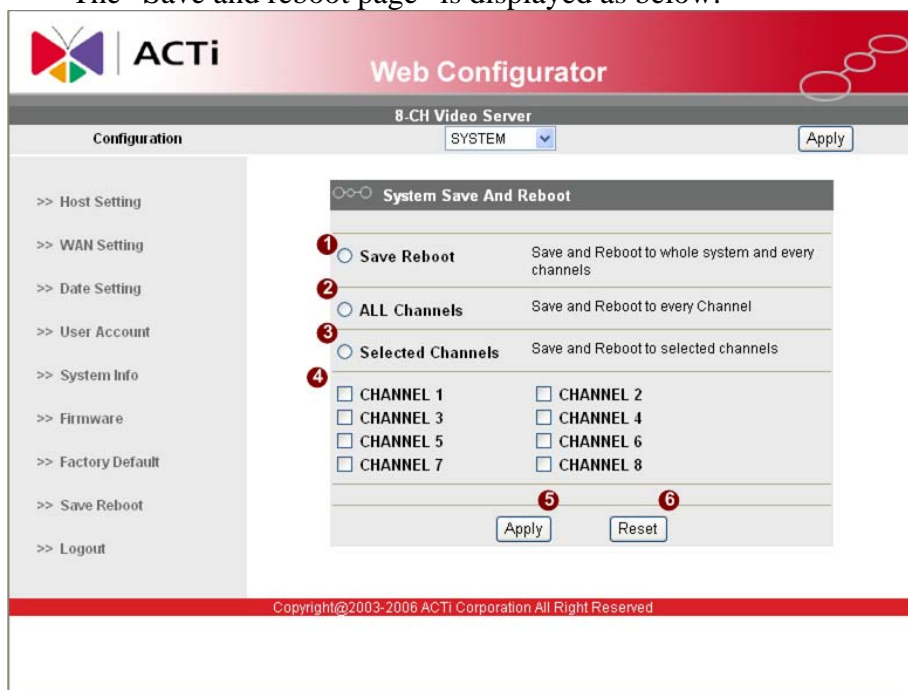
The "Save and reboot page" is displayed as below.

ACTi

Web Configurator

8-CH Video Server

Configuration SYSTEM Apply

>> Host Setting

>> WAN Setting

>> Date Setting

>> User Account

>> System Info

>> Firmware

>> Factory Default

>> Save Reboot

>> Logout

System Save And Reboot

1 Save Reboot Save and Reboot to whole system and every channels

2 ALL Channels Save and Reboot to every Channel

3 Selected Channels Save and Reboot to selected channels

4

| | |
|---|---|
| CHANNEL 1 | CHANNEL 2 |
| CHANNEL 3 | CHANNEL 4 |
| CHANNEL 5 | CHANNEL 6 |
| CHANNEL 7 | CHANNEL 8 |

5 6

Apply Reset

Copyright@2003-2006 ACTi Corporation All Right Reserved